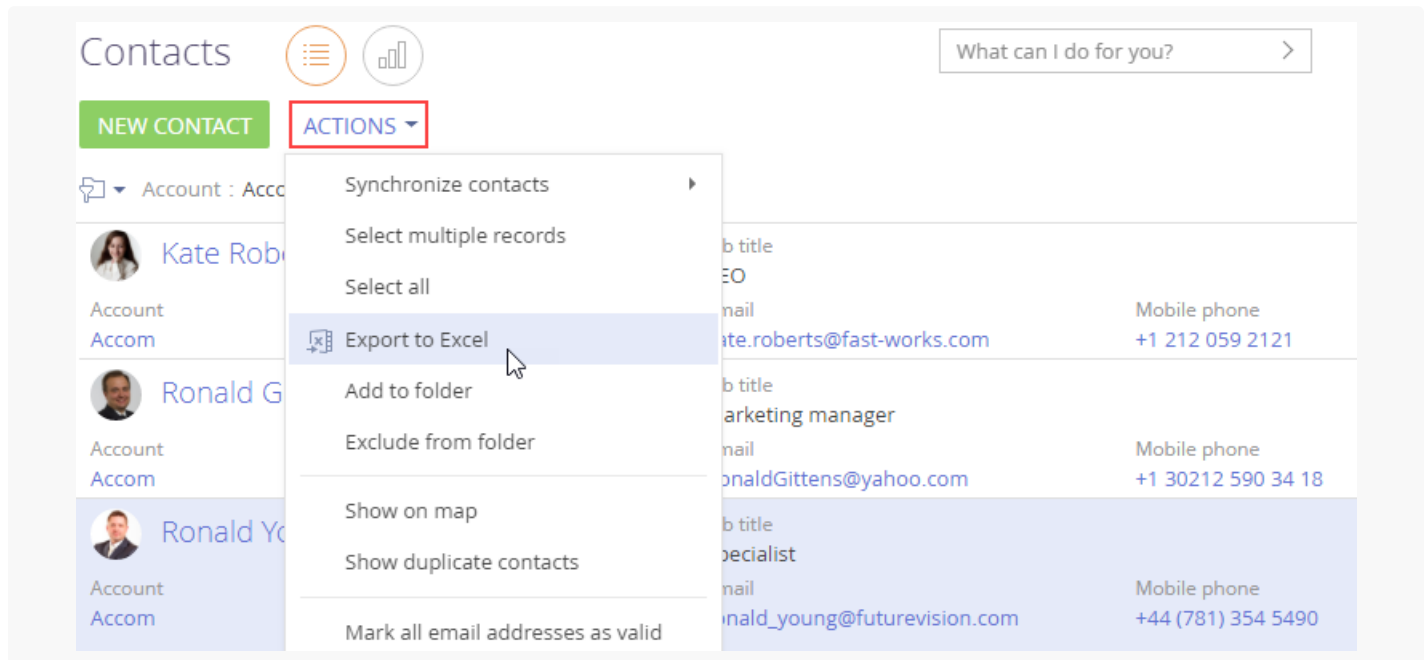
Contacts

What can I do for you?

NEW CONTACT ACTIONS

Account : Acc

Synchronize contacts
Select multiple records
Select all
Export to Excel
Add to folder
Exclude from folder
Show on map
Show duplicate contacts
Mark all email addresses as valid

Kate Rob

Account
Accom

b title
EO

mail
ate.roberts@fast-works.com

Mobile phone
+1 212 059 2121

Ronald G

Account
Accom

b title
arketing manager

mail
onaldGittens@yahoo.com

Mobile phone
+1 30212 590 34 18

Ronald Y

Account
Accom

b title
pecialist

mail
onald_young@futurevision.com

Mobile phone
+44 (781) 354 5490